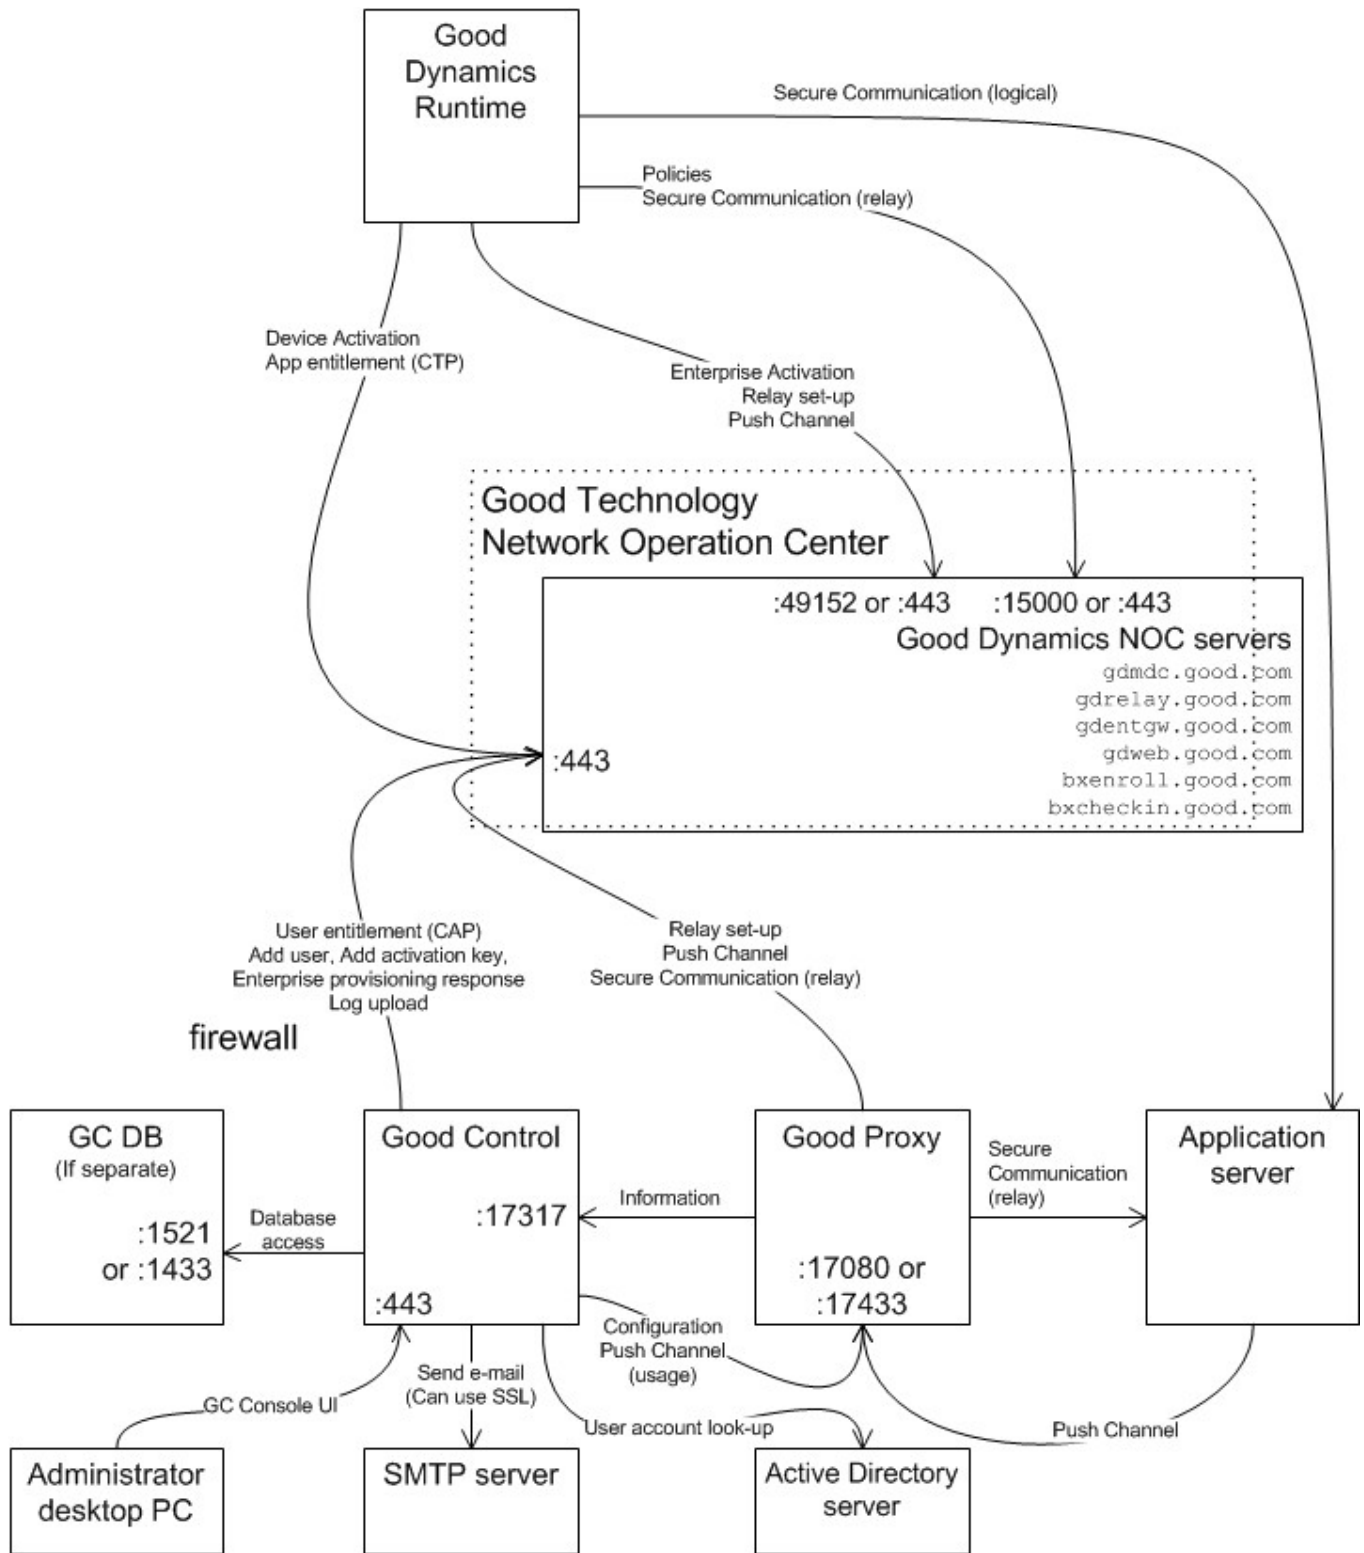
Good Dynamics Runtime

Secure Communication (logical)

Policies
Secure Communication (relay)

Device Activation
App entitlement (CTP)

Enterprise Activation
Relay set-up
Push Channel

Good Technology
Network Operation Center

:49152 or :443
:15000 or :443
Good Dynamics NOC servers
gdmdc.good.com
gdrelay.good.com
gdentgw.good.com
gdweb.good.com
bxenroll.good.com
bxcheckin.good.com

:443

User entitlement (CAP)
Add user, Add activation key,
Enterprise provisioning response
Log upload

Relay set-up
Push Channel
Secure Communication (relay)

firewall

GC DB
(If separate)
:1521
or :1433

Database access

Good Control
:17317
:443

Information

Good Proxy
:17080 or
:17433

Secure Communication (relay)

Application server

Configuration
Push Channel
(usage)

Send e-mail
(Can use SSL)

GC Console UI

User account look-up

Push Channel

Administrator desktop PC

SMTP server

Active Directory server